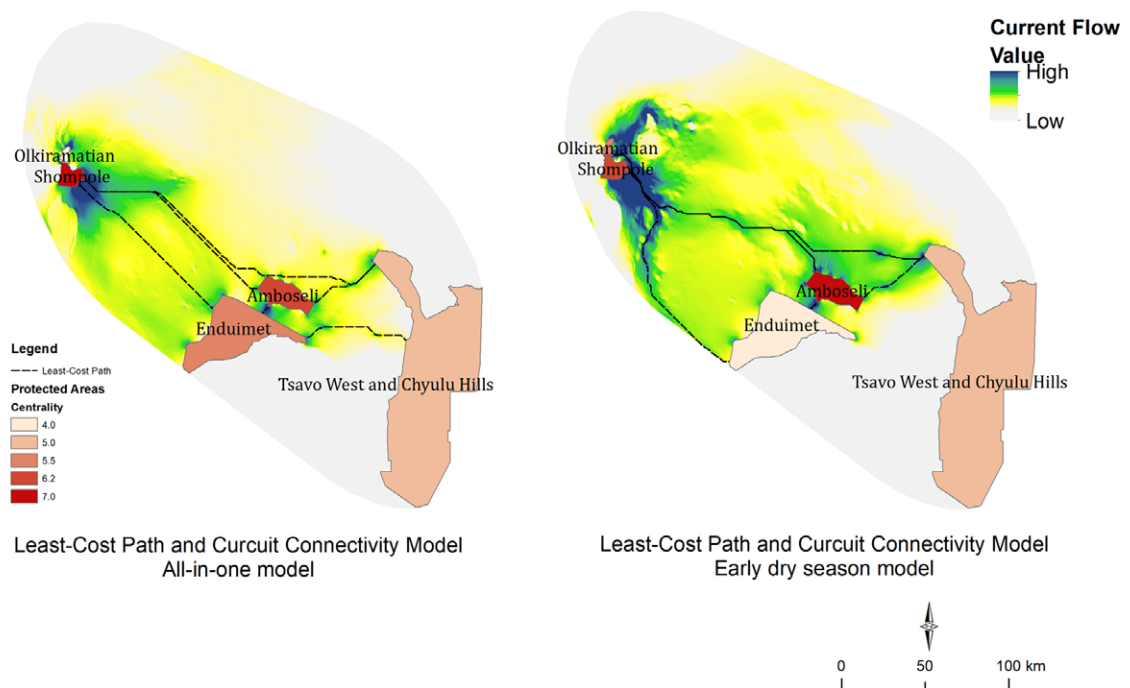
Current Flow Value
High
Low

Olkiramatian Shompole
Amboseli
Enduimet
Tsavo West and Chyulu Hills

Legend
Least-Cost Path
Protected Areas
Centrality
4.0
5.0
5.5
6.2
7.0

Olkiramatian Shompole
Amboseli
Enduimet
Tsavo West and Chyulu Hills

Least-Cost Path and Curcuit Connectivity Model
All-in-one model

Least-Cost Path and Curcuit Connectivity Model
Early dry season model

0 50 100 km